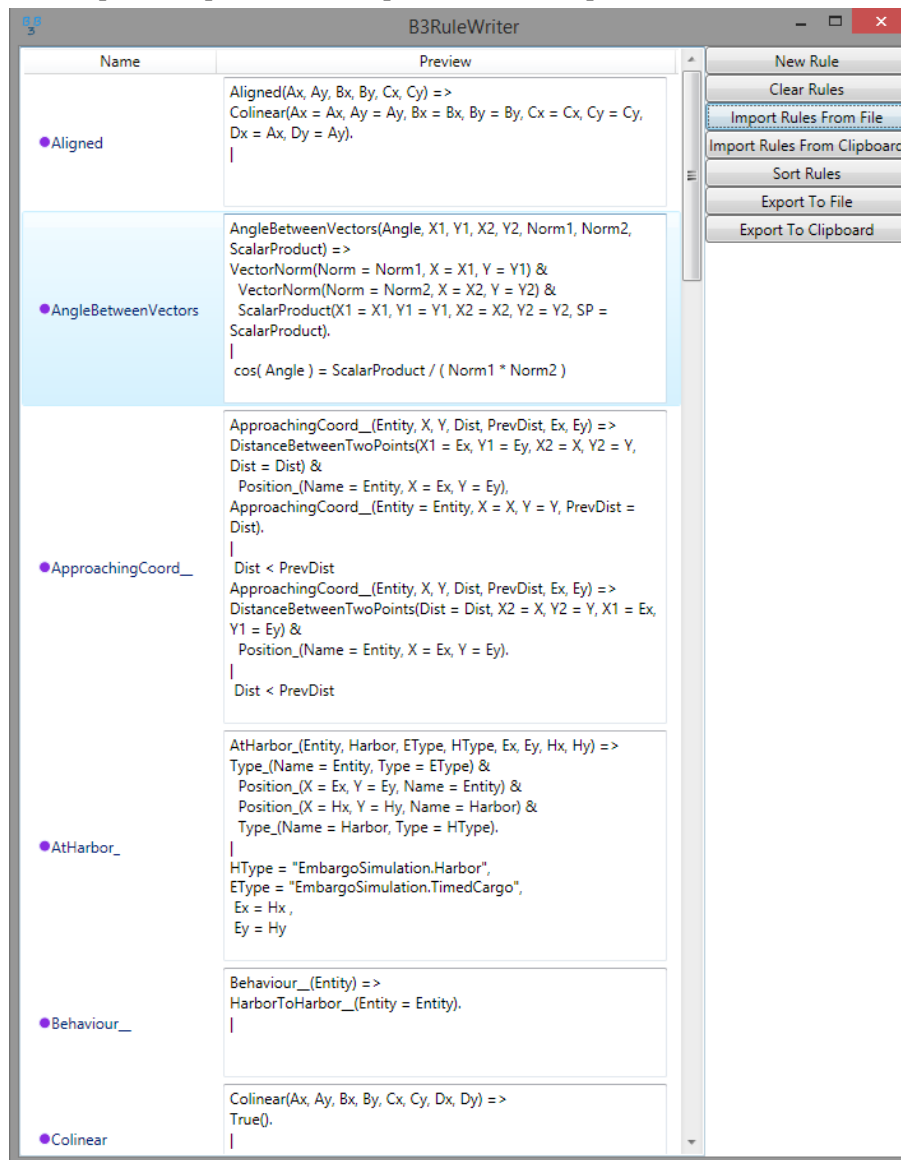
B3RuleWriter

| Name | Preview |
|---|---|
| Aligned | Aligned(Ax, Ay, Bx, By, Cx, Cy) => Colinear(Ax = Ax, Ay = Ay, Bx = Bx, By = By, Cx = Cx, Cy = Cy, Dx = Ax, Dy = Ay). \| |
| AngleBetweenVectors | AngleBetweenVectors(Angle, X1, Y1, X2, Y2, Norm1, Norm2, ScalarProduct) => VectorNorm(Norm = Norm1, X = X1, Y = Y1) & VectorNorm(Norm = Norm2, X = X2, Y = Y2) & ScalarProduct(X1 = X1, Y1 = Y1, X2 = X2, Y2 = Y2, SP = ScalarProduct). \| cos( Angle ) = ScalarProduct / ( Norm1 * Norm2 ) |
| ApproachingCoord__ | ApproachingCoord__(Entity, X, Y, Dist, PrevDist, Ex, Ey) => DistanceBetweenTwoPoints(X1 = Ex, Y1 = Ey, X2 = X, Y2 = Y, Dist = Dist) & Position_(Name = Entity, X = Ex, Y = Ey), ApproachingCoord__(Entity = Entity, X = X, Y = Y, PrevDist = Dist). \| Dist < PrevDist ApproachingCoord__(Entity, X, Y, Dist, PrevDist, Ex, Ey) => DistanceBetweenTwoPoints(Dist = Dist, X2 = X, Y2 = Y, X1 = Ex, Y1 = Ey) & Position_(Name = Entity, X = Ex, Y = Ey). \| Dist < PrevDist |
| AtHarbor_ | AtHarbor_(Entity, Harbor, EType, HType, Ex, Ey, Hx, Hy) => Type_(Name = Entity, Type = EType) & Position_(X = Ex, Y = Ey, Name = Entity) & Position_(X = Hx, Y = Hy, Name = Harbor) & Type_(Name = Harbor, Type = HType). \| HType = "EmbargoSimulation.Harbor", EType = "EmbargoSimulation.TimedCargo", Ex = Hx , Ey = Hy |
| Behaviour__ | Behaviour__(Entity) => HarborToHarbor__(Entity = Entity). \| |
| Colinear | Colinear(Ax, Ay, Bx, By, Cx, Cy, Dx, Dy) => True(). \| |

New Rule
Clear Rules
Import Rules From File
Import Rules From Clipboard
Sort Rules
Export To File
Export To Clipboard